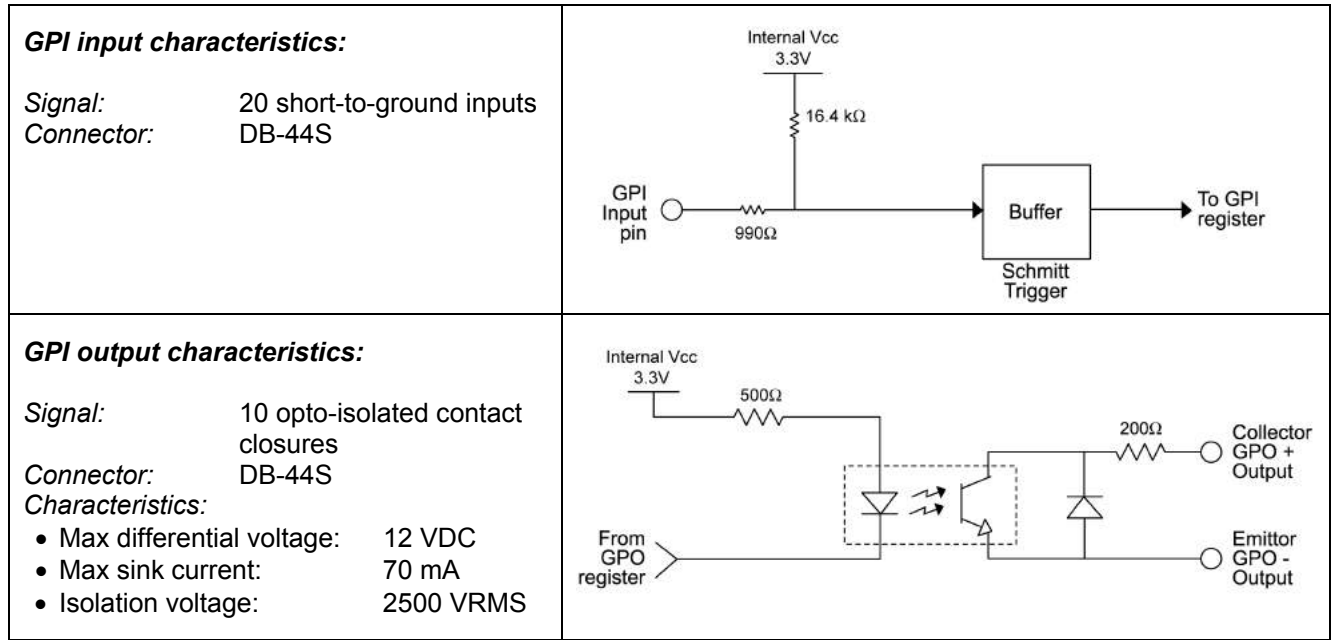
| GPI input characteristics: Signal: 20 short-to-ground inputs Connector: DB-44S | Internal Vcc 3.3V 16.4 kΩ GPI Input pin 990Ω Buffer Schmitt Trigger To GPI register |
|---|---|
| GPI output characteristics: Signal: 10 opto-isolated contact closures Connector: DB-44S Characteristics: • Max differential voltage: 12 VDC • Max sink current: 70 mA • Isolation voltage: 2500 VRMS | Internal Vcc 3.3V 500Ω 200Ω Collector GPO + Output From GPO register Emittor GPO - Output |